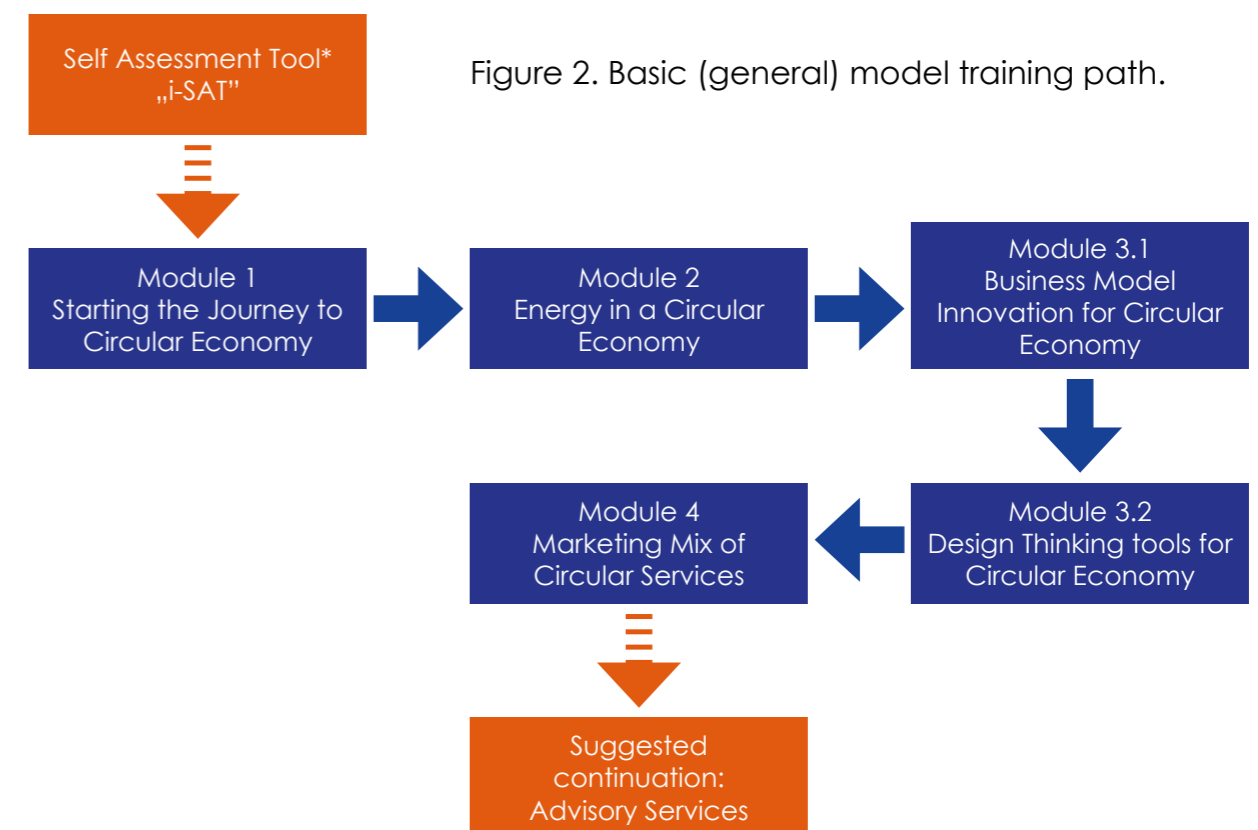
Self Assessment Tool*
„i-SAT"

Figure 2. Basic (general) model training path.

Module 1
Starting the Journey to Circular Economy

Module 2
Energy in a Circular Economy

Module 3.1
Business Model Innovation for Circular Economy

Module 3.2
Design Thinking tools for Circular Economy

Module 4
Marketing Mix of Circular Services

Suggested continuation:
Advisory Services